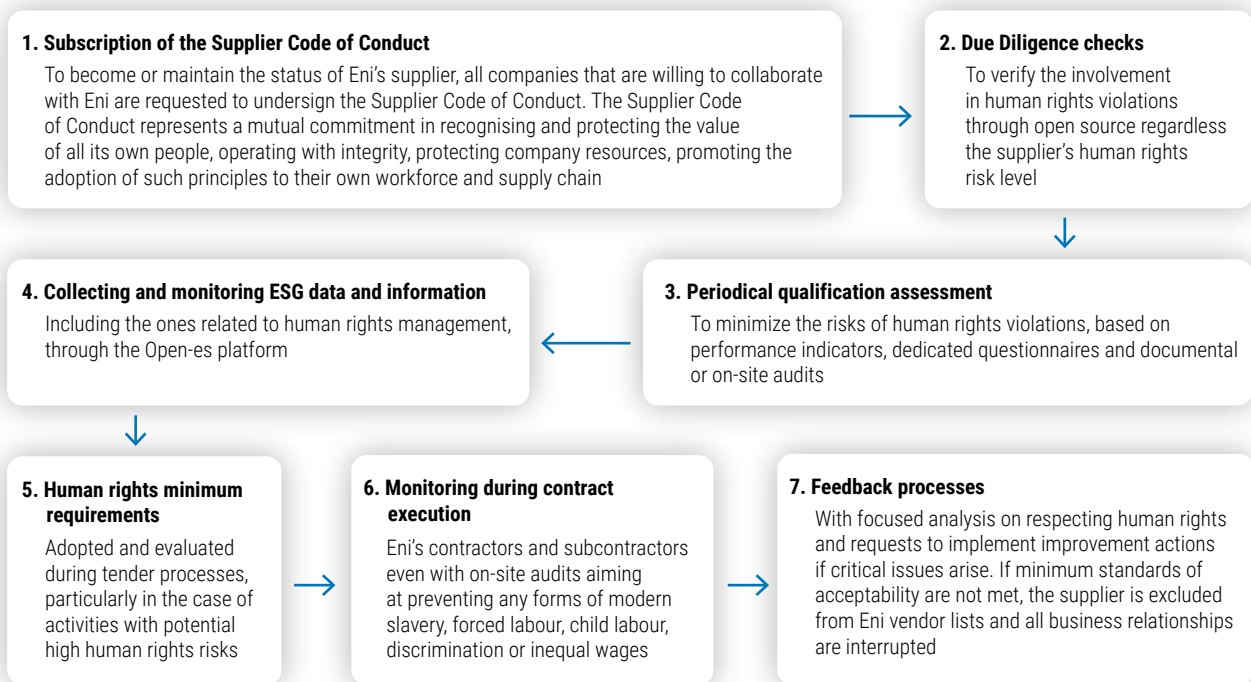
**1. Subscription of the Supplier Code of Conduct**

To become or maintain the status of Eni's supplier, all companies that are willing to collaborate with Eni are requested to undersign the Supplier Code of Conduct. The Supplier Code of Conduct represents a mutual commitment in recognising and protecting the value of all its own people, operating with integrity, protecting company resources, promoting the adoption of such principles to their own workforce and supply chain

**2. Due Diligence checks**

To verify the involvement in human rights violations through open source regardless the supplier's human rights risk level

**3. Periodical qualification assessment**

To minimize the risks of human rights violations, based on performance indicators, dedicated questionnaires and documental or on-site audits

**4. Collecting and monitoring ESG data and information**

Including the ones related to human rights management, through the Open-es platform

**5. Human rights minimum requirements**

Adopted and evaluated during tender processes, particularly in the case of activities with potential high human rights risks

**6. Monitoring during contract execution**

Eni's contractors and subcontractors even with on-site audits aiming at preventing any forms of modern slavery, forced labour, child labour, discrimination or inequal wages

**7. Feedback processes**

With focused analysis on respecting human rights and requests to implement improvement actions if critical issues arise. If minimum standards of acceptability are not met, the supplier is excluded from Eni vendor lists and all business relationships are interrupted